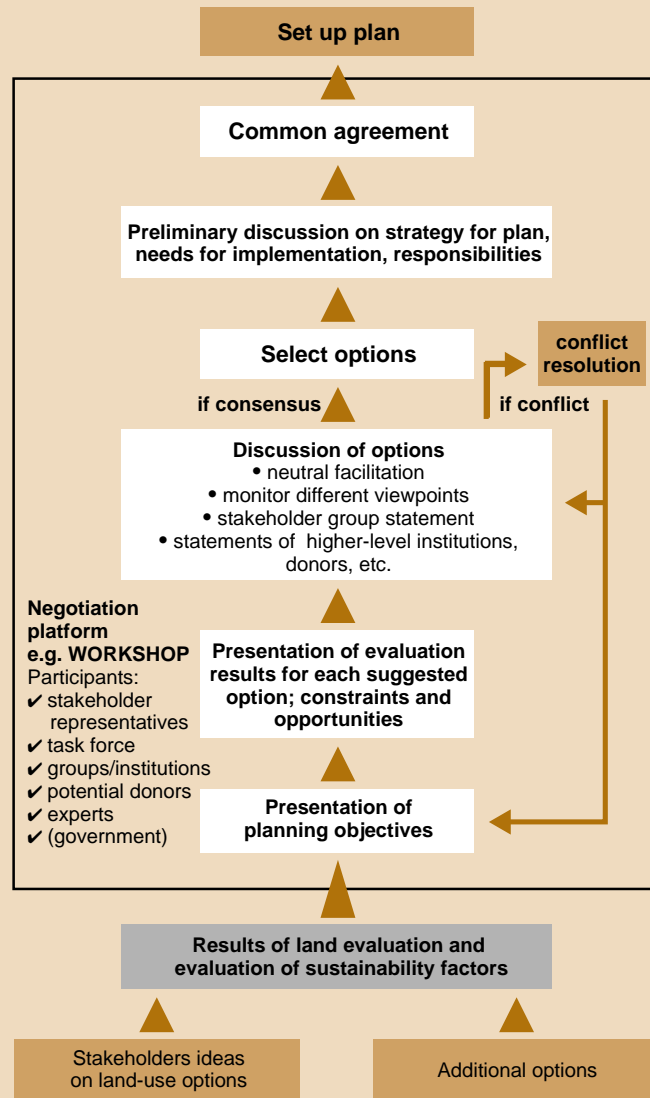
Set up plan

Common agreement

Preliminary discussion on strategy for plan, needs for implementation, responsibilities

Select options

conflict resolution

if consensus

if conflict

Discussion of options
• neutral facilitation
• monitor different viewpoints
• stakeholder group statement
• statements of higher-level institutions, donors, etc.

Negotiation platform e.g. WORKSHOP
Participants:
✔ stakeholder representatives
✔ task force
✔ groups/institutions
✔ potential donors
✔ experts
✔ (government)

Presentation of evaluation results for each suggested option; constraints and opportunities

Presentation of planning objectives

Results of land evaluation and evaluation of sustainability factors

Stakeholders ideas on land-use options

Additional options